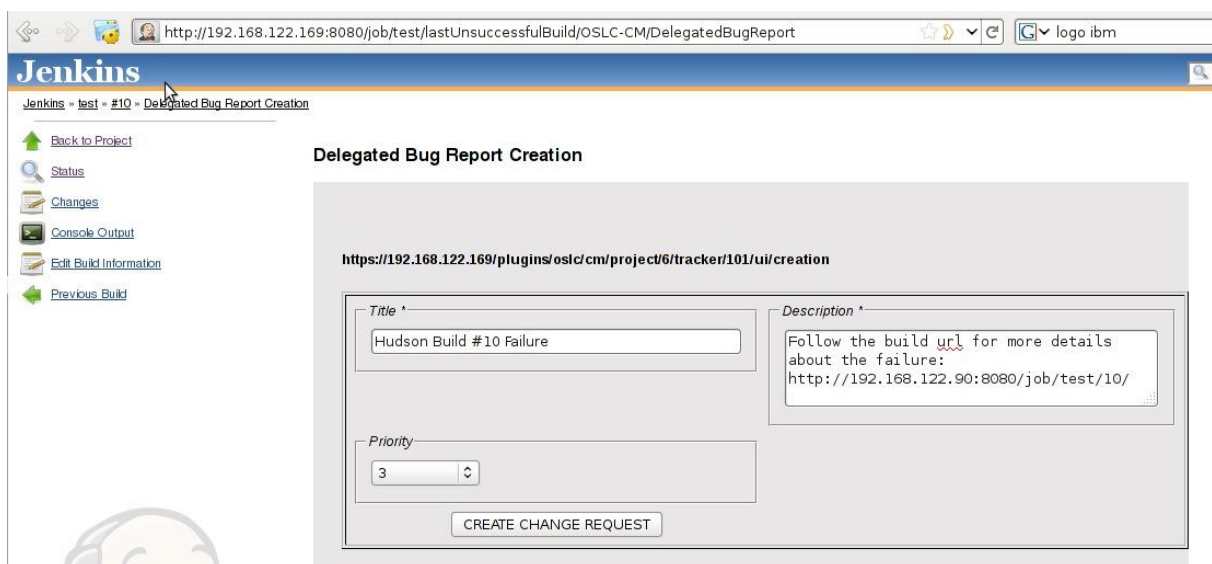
http://192.168.122.169:8080/job/test/lastUnsuccessfulBuild/OSLC-CM/DelegatedBugReport

logo ibm

Jenkins

Jenkins » test » #10 » Delegated Bug Report Creation

Back to Project
Status
Changes
Console Output
Edit Build Information
Previous Build

Delegated Bug Report Creation

https://192.168.122.169/plugins/oslc/cm/project/6/tracker/101/ui/creation

Title *
Hudson Build #10 Failure

Description *
Follow the build url for more details about the failure: http://192.168.122.90:8080/job/test/10/

Priority
3

CREATE CHANGE REQUEST